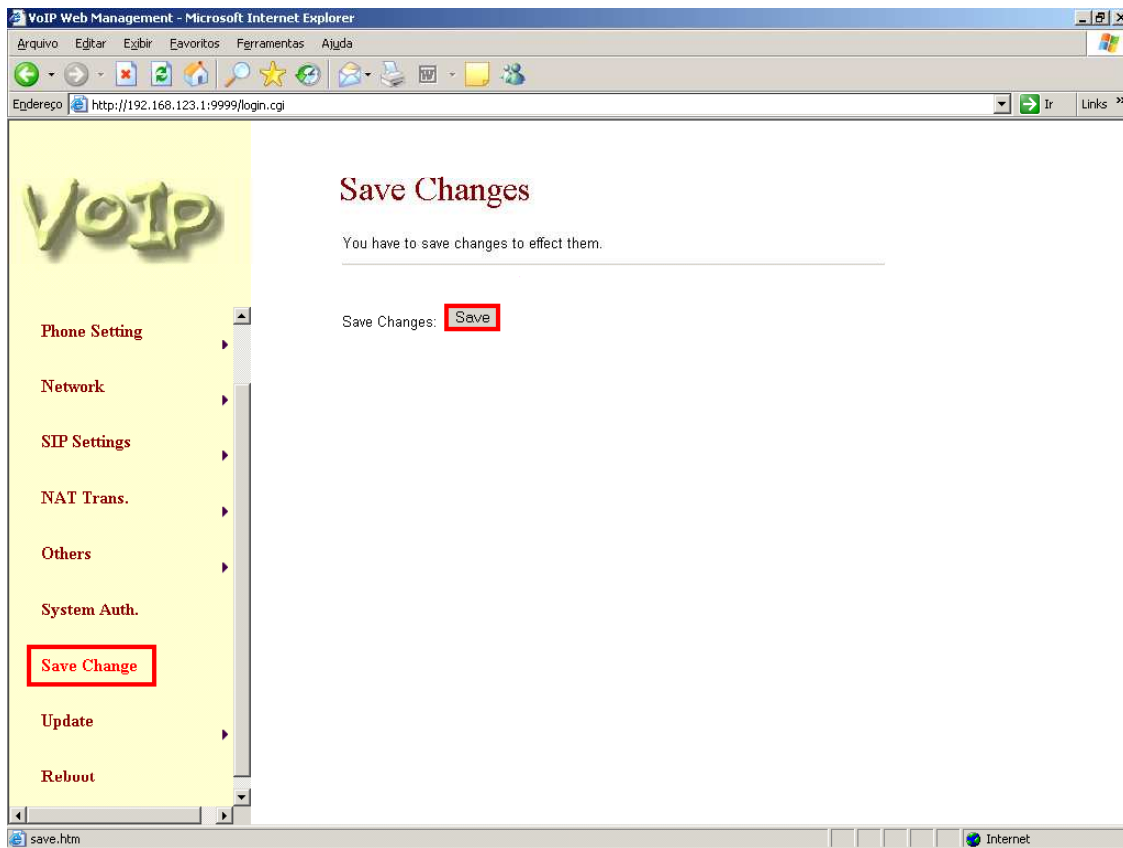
VoIP Web Management - Microsoft Internet Explorer

Arquivo Editar Exibir Favoritos Ferramentas Ajuda

Endereço http://192.168.123.1:9999/login.cgi

Ir

Links

VoIP

Phone Setting

Network

SIP Settings

NAT Trans.

Others

System Auth.

Save Change

Update

Reboot

Save Changes

You have to save changes to effect them.

Save Changes: Save

save.htm

Internet